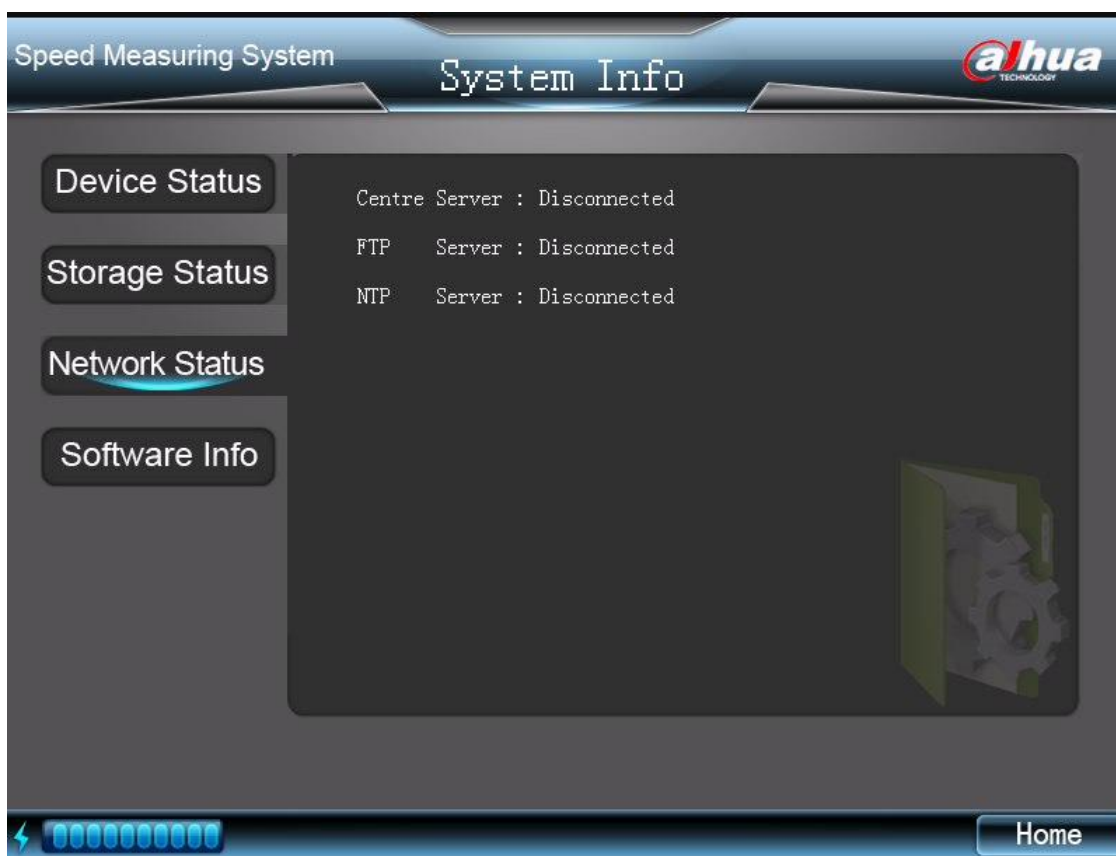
Speed Measuring System

System Info

alhua
TECHNOLOGY

Device Status

Storage Status

Network Status

Software Info

Centre Server : Disconnected

FTP Server : Disconnected

NTP Server : Disconnected

Home